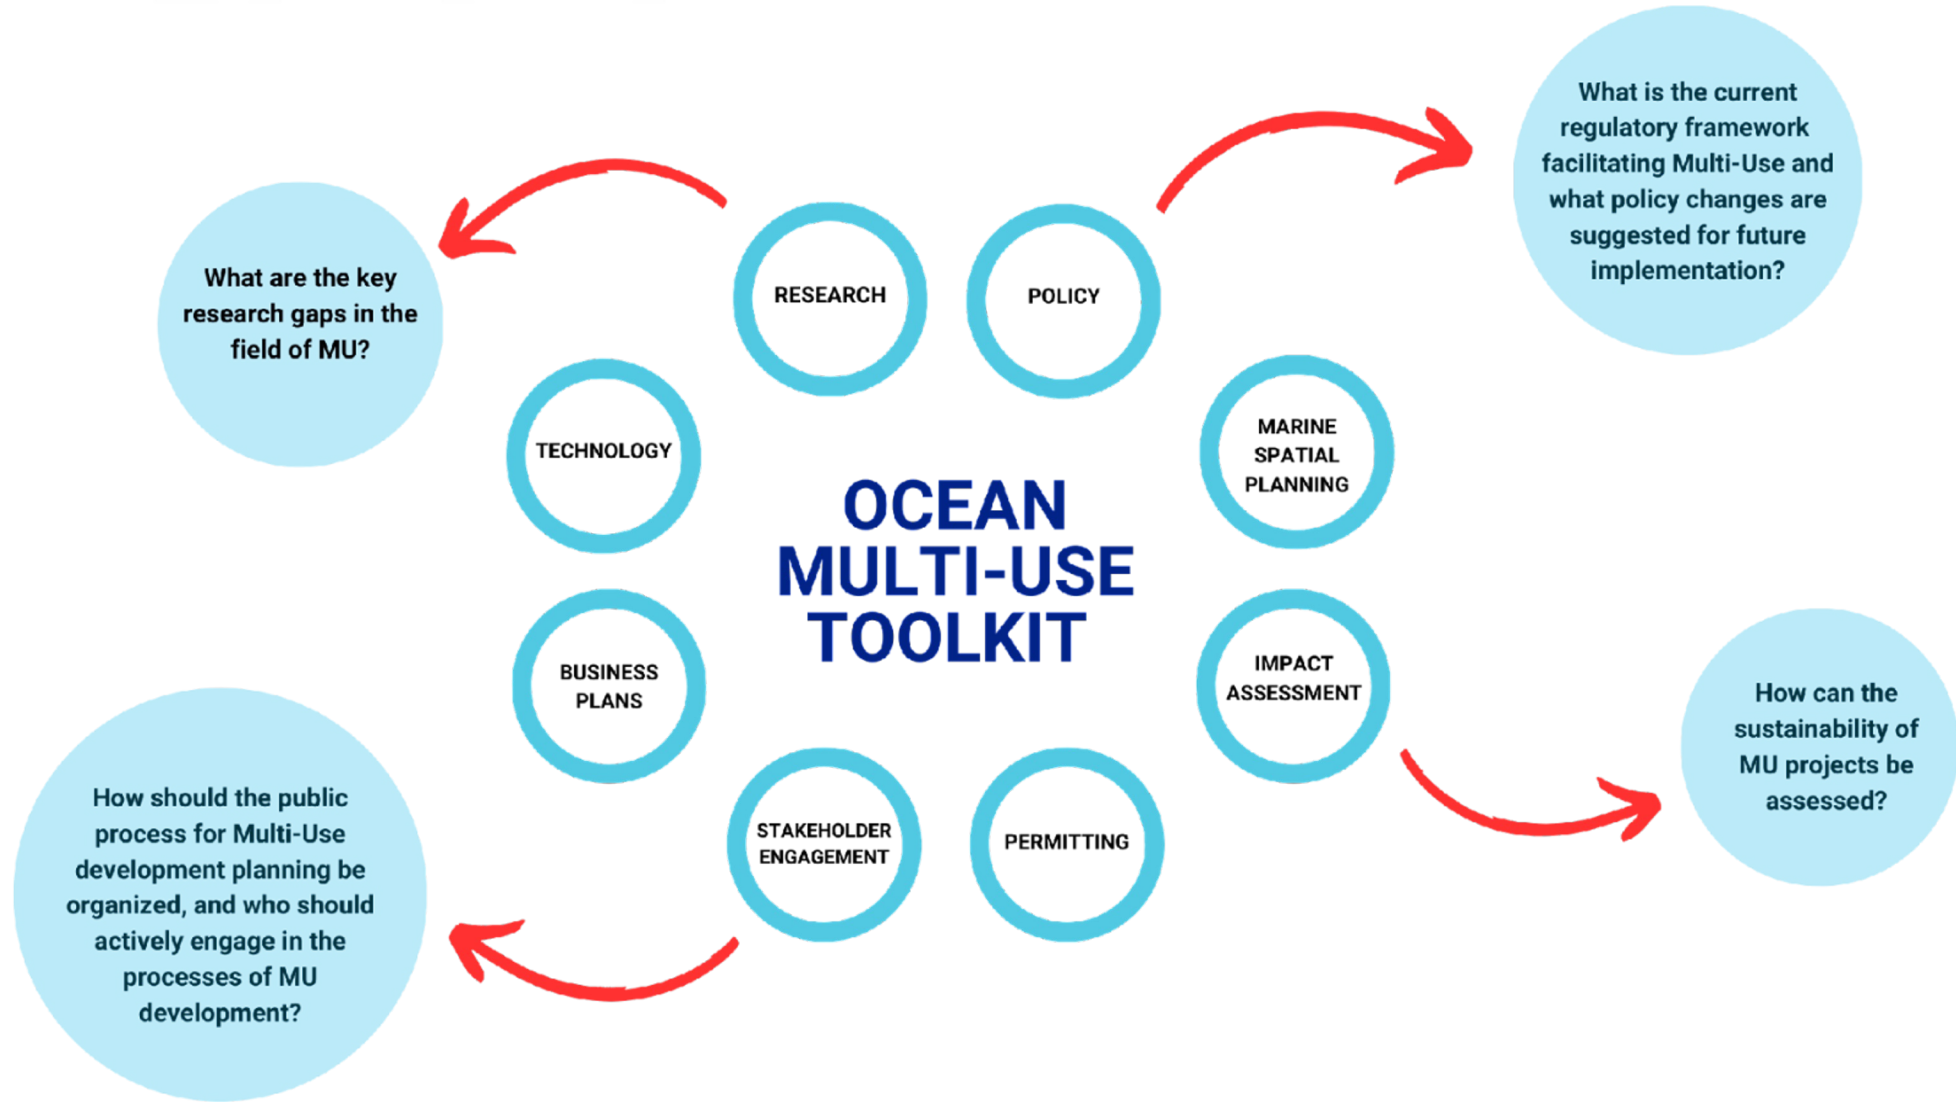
OCEAN MULTI-USE TOOLKIT

RESEARCH

POLICY

TECHNOLOGY

MARINE SPATIAL PLANNING

BUSINESS PLANS

IMPACT ASSESSMENT

STAKEHOLDER ENGAGEMENT

PERMITTING

What are the key research gaps in the field of MU?

What is the current regulatory framework facilitating Multi-Use and what policy changes are suggested for future implementation?

How can the sustainability of MU projects be assessed?

How should the public process for Multi-Use development planning be organized, and who should actively engage in the processes of MU development?